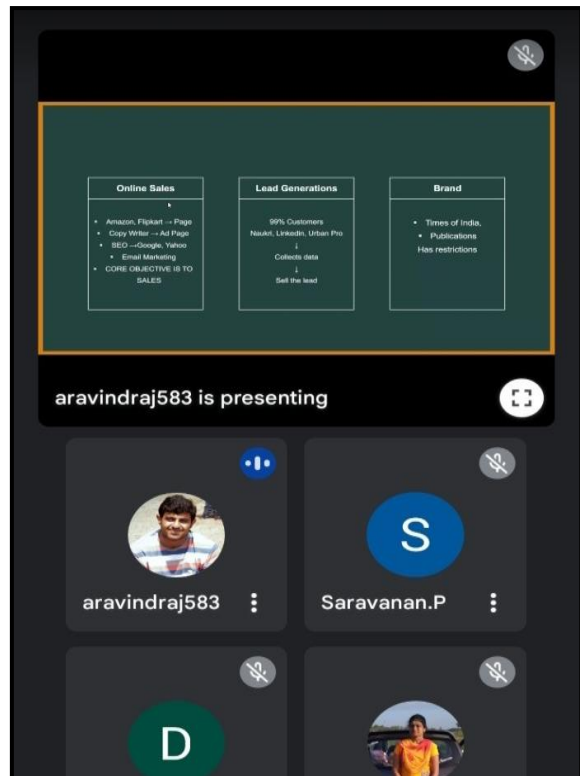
| Online Sales | Lead Generations | Brand |
|---|---|---|
| • Amazon, Flipkart → Page<br>• Copy Writer → Ad Page<br>• SEO →Google, Yahoo<br>• Email Marketing<br>• CORE OBJECTIVE IS TO SALES | 99% Customers<br>Naukri, LinkedIn, Urban Pro<br>↓<br>Collects data<br>↓<br>Sell the lead | • Times of India,<br>• Publications<br>Has restrictions |

aravindraj583 is presenting

aravindraj583

S

Saravanan.P

D